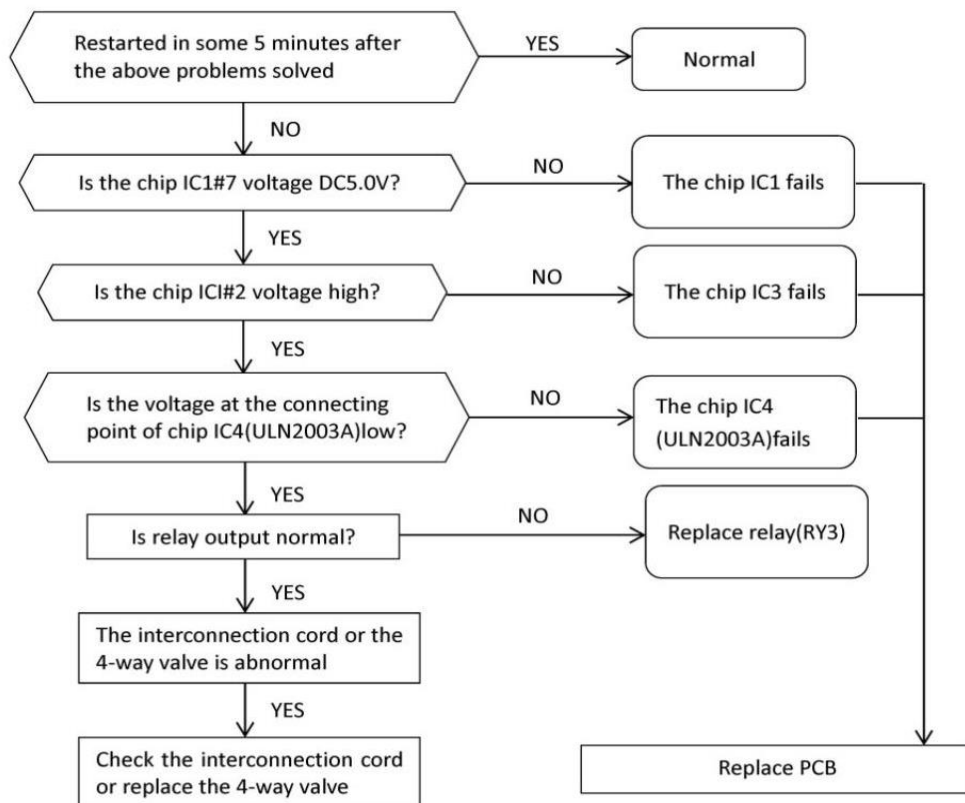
Restarted in some 5 minutes after the above problems solved

YES

Normal

NO

Is the chip IC1#7 voltage DC5.0V?

NO

The chip IC1 fails

YES

Is the chip ICI#2 voltage high?

NO

The chip IC3 fails

YES

Is the voltage at the connecting point of chip IC4(ULN2003A)low?

NO

The chip IC4 (ULN2003A)fails

YES

Is relay output normal?

NO

Replace relay(RY3)

YES

The interconnection cord or the 4-way valve is abnormal

YES

Check the interconnection cord or replace the 4-way valve

Replace PCB